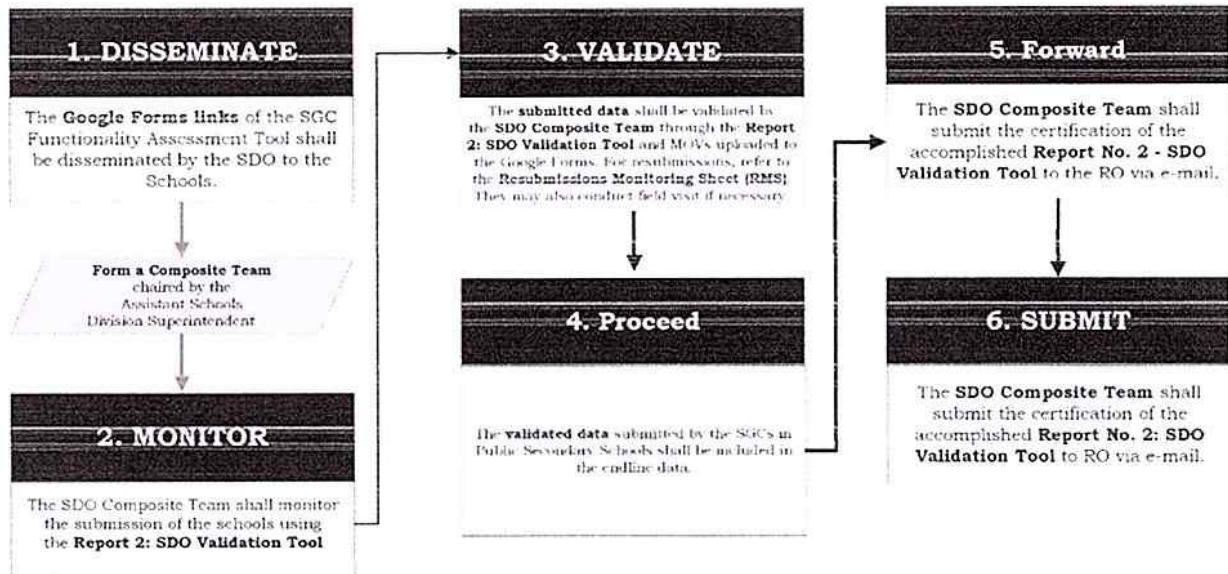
1. DISSEMINATE

The Google Forms links of the SGC Functionality Assessment Tool shall be disseminated by the SDO to the Schools.

Form a Composite Team chaired by the Assistant Schools Division Superintendent

2. MONITOR

The SDO Composite Team shall monitor the submission of the schools using the Report 2: SDO Validation Tool

3. VALIDATE

The submitted data shall be validated by the SDO Composite Team through the Report 2: SDO Validation Tool and MOVs uploaded to the Google Forms. For resubmissions, refer to the Resubmissions Monitoring Sheet (RMS). They may also conduct field visit if necessary.

4. Proceed

The validated data submitted by the SGCs in Public Secondary Schools shall be included in the endline data.

5. Forward

The SDO Composite Team shall submit the certification of the accomplished Report No. 2 - SDO Validation Tool to the RO via e-mail.

6. SUBMIT

The SDO Composite Team shall submit the certification of the accomplished Report No. 2: SDO Validation Tool to RO via e-mail.